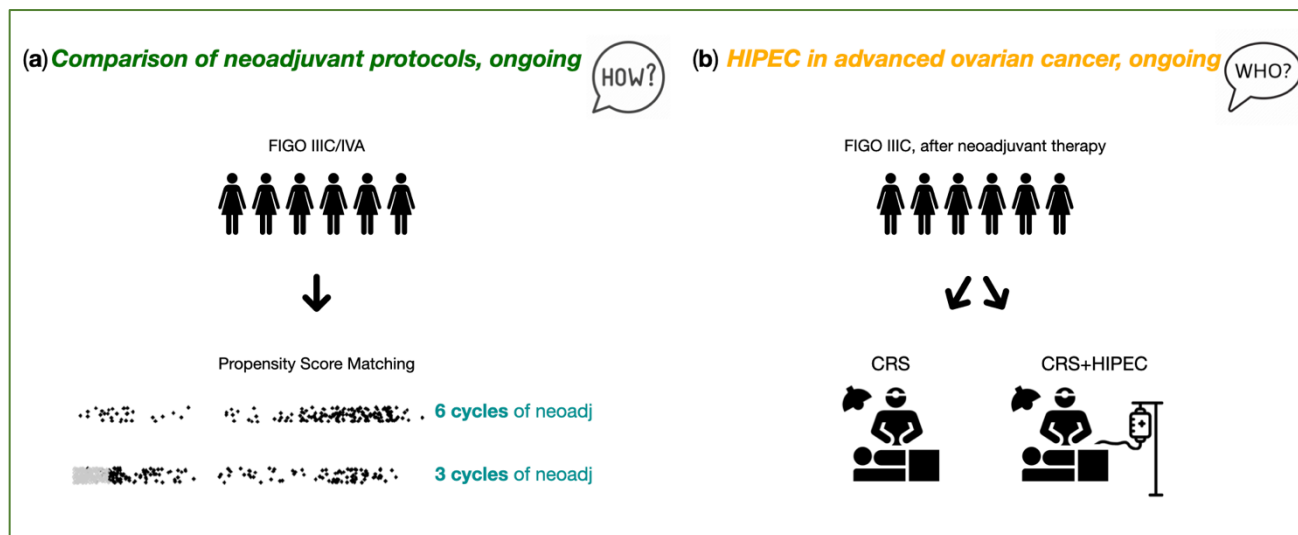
(a) Comparison of neoadjuvant protocols, ongoing

HOW?

FIGO IIIC/IVA

Propensity Score Matching

6 cycles of neoadj

3 cycles of neoadj

(b) HIPEC in advanced ovarian cancer, ongoing

WHO?

FIGO IIIC, after neoadjuvant therapy

CRS

CRS+HIPEC